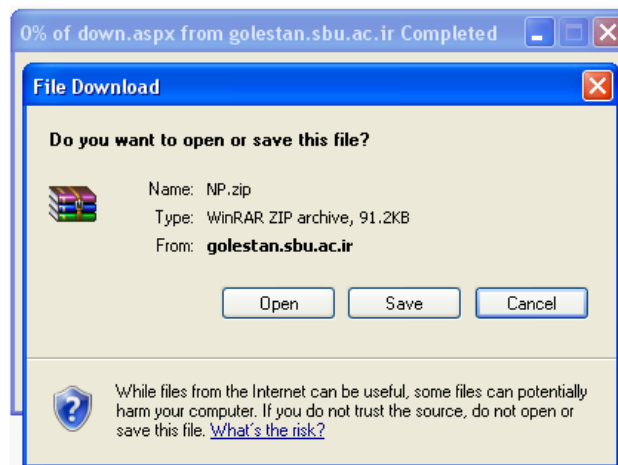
0% of down.aspx from golestan.sbu.ac.ir Completed

File Download

Do you want to open or save this file?

Name: NP.zip

Type: WinRAR ZIP archive, 91.2KB

From: golestan.sbu.ac.ir

Open

Save

Cancel

While files from the Internet can be useful, some files can potentially harm your computer. If you do not trust the source, do not open or save this file. What's the risk?